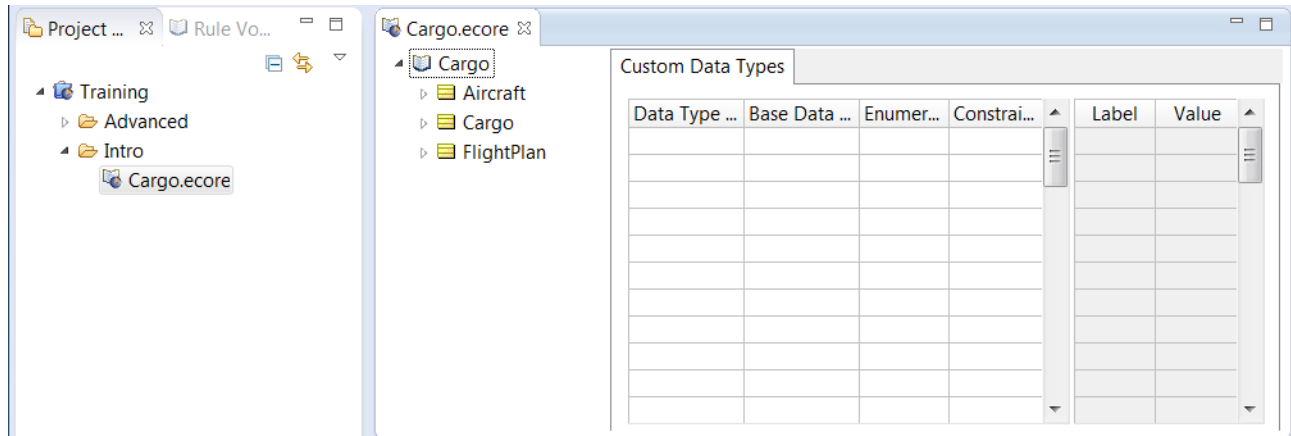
Project ... ☒ Rule Vo...

Training
Advanced
Intro
Cargo.ecore

Cargo.ecore ☒

Cargo
Aircraft
Cargo
FlightPlan

Custom Data Types

| Data Type ... | Base Data ... | Enumer... | Constrai... |
|---|---|---|---|
| | | | |

| Label | Value |
|---|---|
| | |